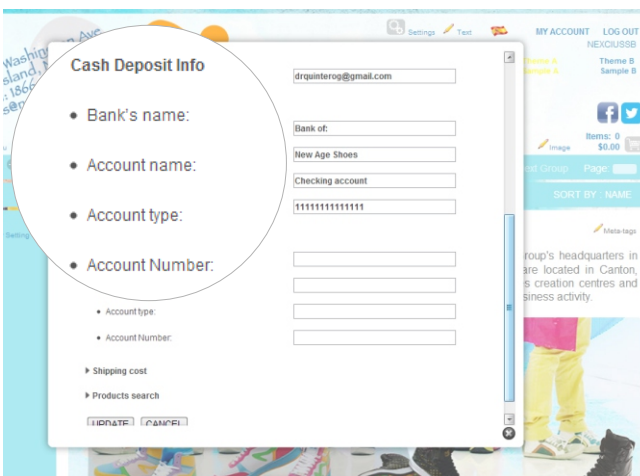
Settings Text MY ACCOUNT LOG OUT NEXCIUSSB

Theme A Sample A Theme B Sample B

Items: 0 $0.00

Image

Page:

SORT BY NAME

Meta-tags

roup's headquarters in are located in Canton, s creation centres and siness activity.

Settings

Washington Ave Island, 1866

Cash Deposit Info

drquinterog@gmail.com

• Bank's name:

Bank of:

• Account name:

New Age Shoes

Checking account

• Account type:

11111111111111

• Account Number:

• Account type:

• Account Number:

▸ Shipping cost

▸ Products search

UPDATE CANCEL